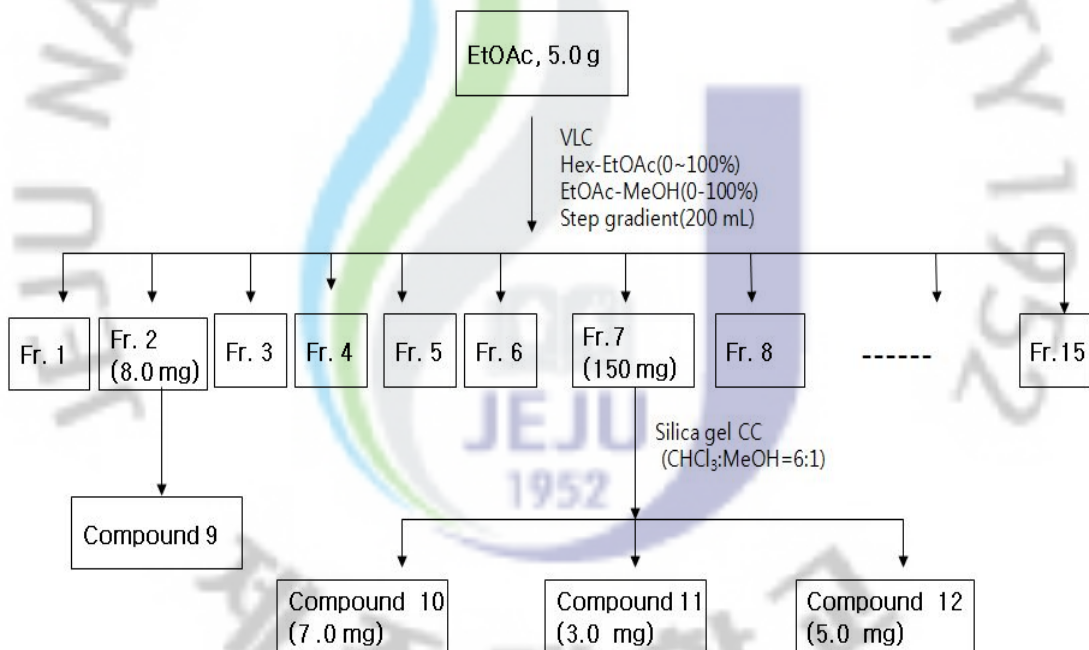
EtOAc, 5.0 g

VLC
Hex-EtOAc(0~100%)
EtOAc-MeOH(0-100%)
Step gradient(200 mL)

Fr. 1

Fr. 2 (8.0 mg)

Fr. 3

Fr. 4

Fr. 5

Fr. 6

Fr. 7 (150 mg)

Fr. 8

------

Fr. 15

Compound 9

Silica gel CC ($CHCl_3$:MeOH=6:1)

JEJU 1952

Compound 10 (7.0 mg)

Compound 11 (3.0 mg)

Compound 12 (5.0 mg)